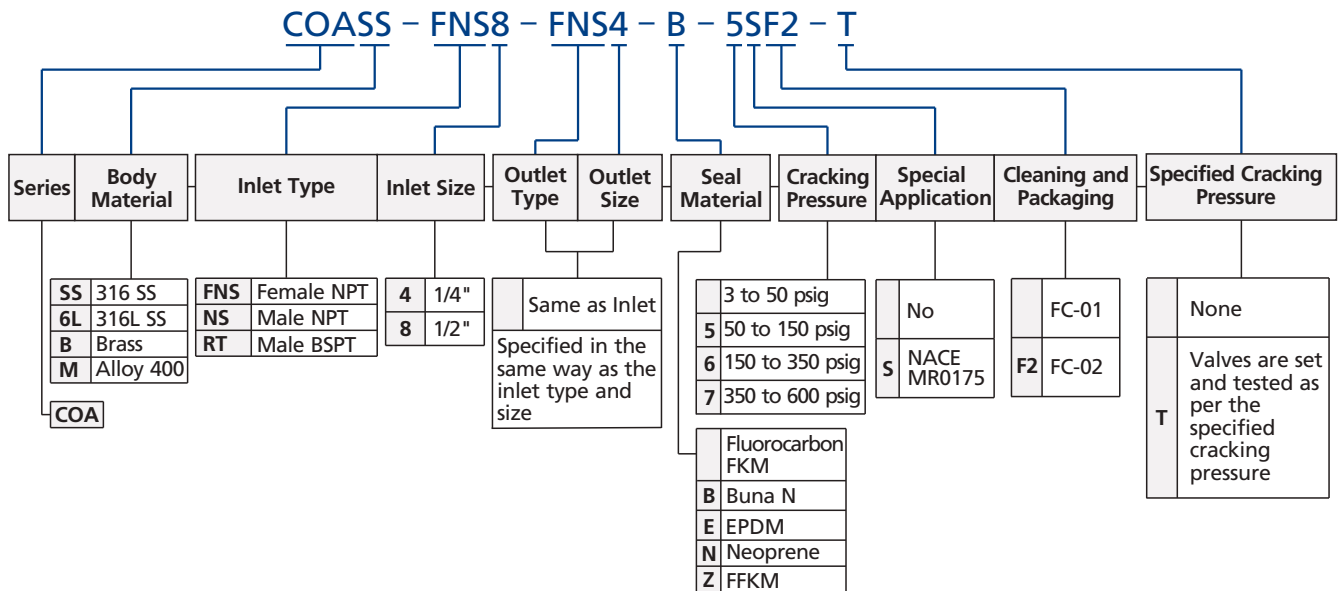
COASS – FNS8 – FNS4 – B – 5SF2 – T

| Series | Body Material | Inlet Type | Inlet Size | Outlet Type | Outlet Size | Seal Material | Cracking Pressure | Special Application | Cleaning and Packaging | Specified Cracking Pressure |
|---|---|---|---|---|---|---|---|---|---|---|

| | |
|---|---|
| SS | 316 SS |
| 6L | 316L SS |
| B | Brass |
| M | Alloy 400 |

COA

| | |
|---|---|
| FNS | Female NPT |
| NS | Male NPT |
| RT | Male BSPT |

| | |
|---|---|
| 4 | 1/4" |
| 8 | 1/2" |

| | |
|---|---|
| | Same as Inlet |

Specified in the same way as the inlet type and size

| | |
|---|---|
| | 3 to 50 psig |
| 5 | 50 to 150 psig |
| 6 | 150 to 350 psig |
| 7 | 350 to 600 psig |

| | |
|---|---|
| | Fluorocarbon FKM |
| B | Buna N |
| E | EPDM |
| N | Neoprene |
| Z | FFKM |

| | |
|---|---|
| | No |
| S | NACE MR0175 |

| | |
|---|---|
| | FC-01 |
| F2 | FC-02 |

| | |
|---|---|
| | None |
| T | Valves are set and tested as per the specified cracking pressure |